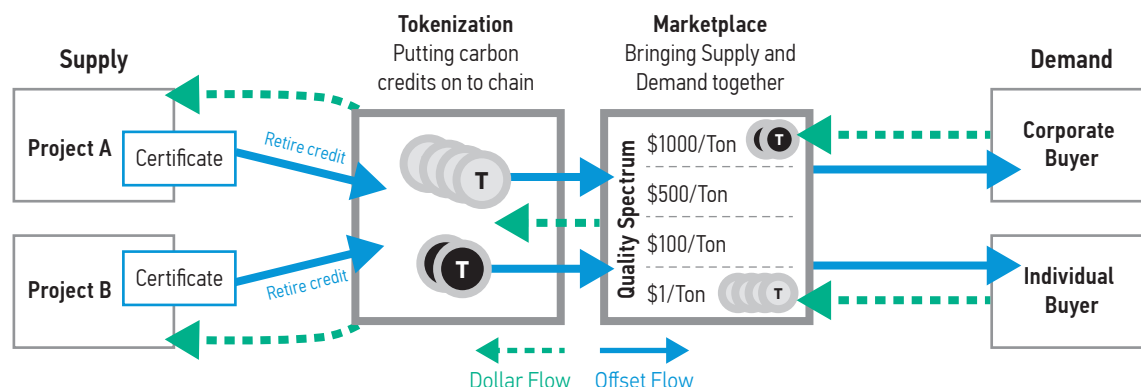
Supply

Project A

Certificate

Retire credit

Project B

Certificate

Retire credit

Tokenization
Putting carbon credits on to chain

T

T

Marketplace
Bringing Supply and Demand together

Quality Spectrum

$1000/Ton

T

$500/Ton

$100/Ton

$1/Ton

T

Demand

Corporate Buyer

Individual Buyer

Dollar Flow

Offset Flow